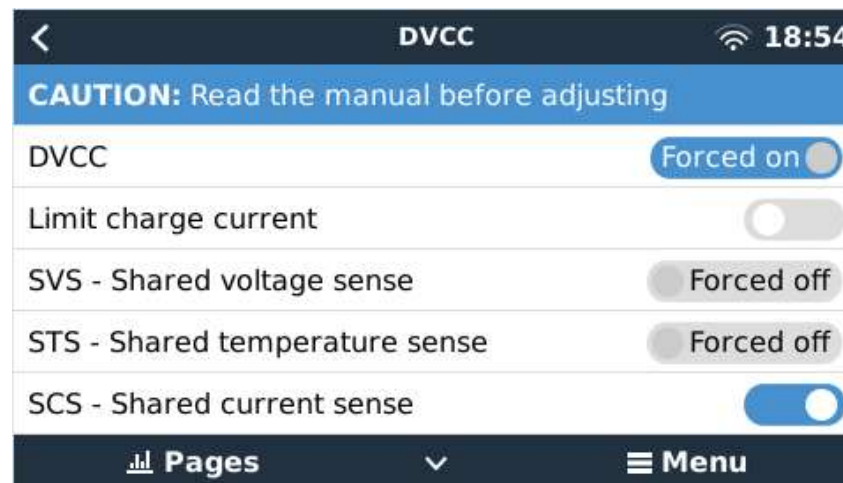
DVCC 18:54

CAUTION: Read the manual before adjusting

DVCC Forced on

Limit charge current

SVS - Shared voltage sense Forced off

STS - Shared temperature sense Forced off

SCS - Shared current sense

Pages Menu